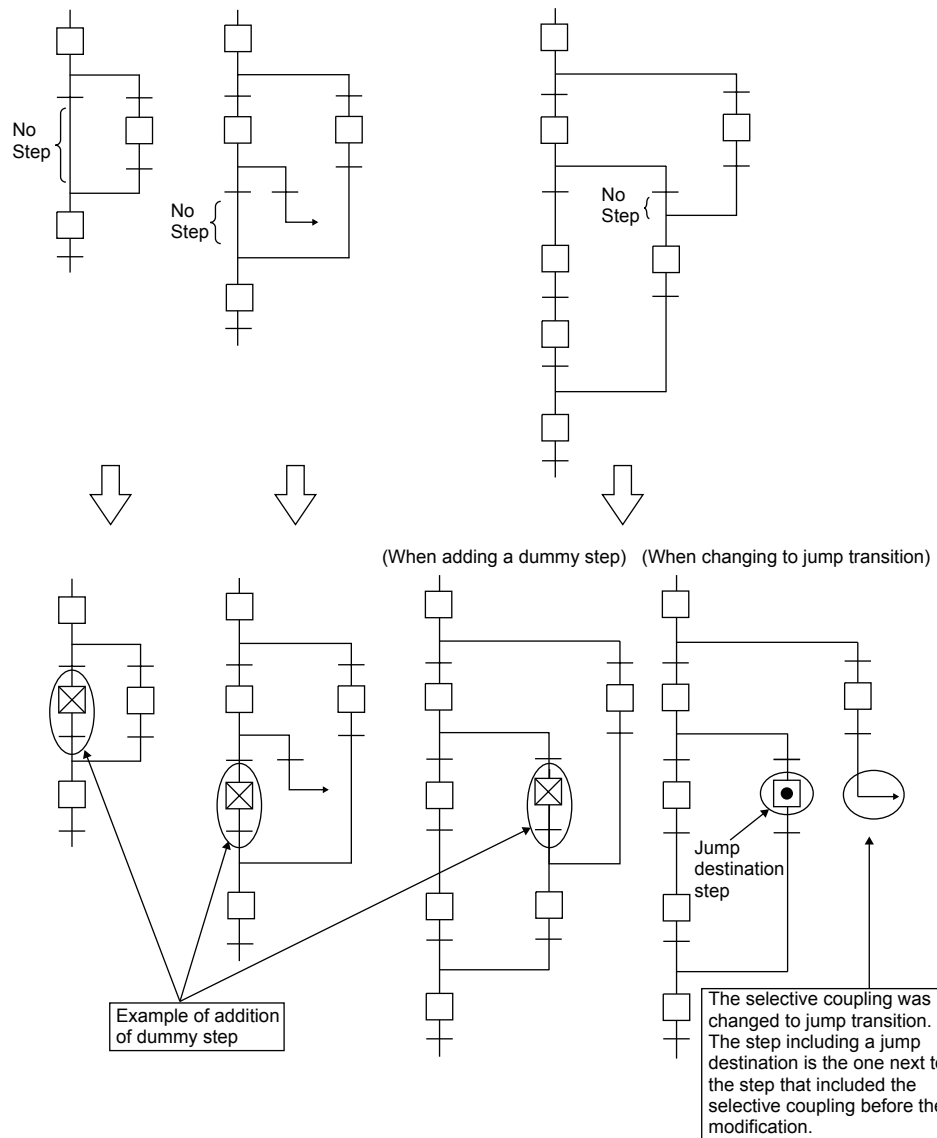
No Step

No Step

No Step

(When adding a dummy step) (When changing to jump transition)

Jump destination step

Example of addition of dummy step

The selective coupling was changed to jump transition. The step including a jump destination is the one next t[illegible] the step that included the selective coupling before th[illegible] modification.